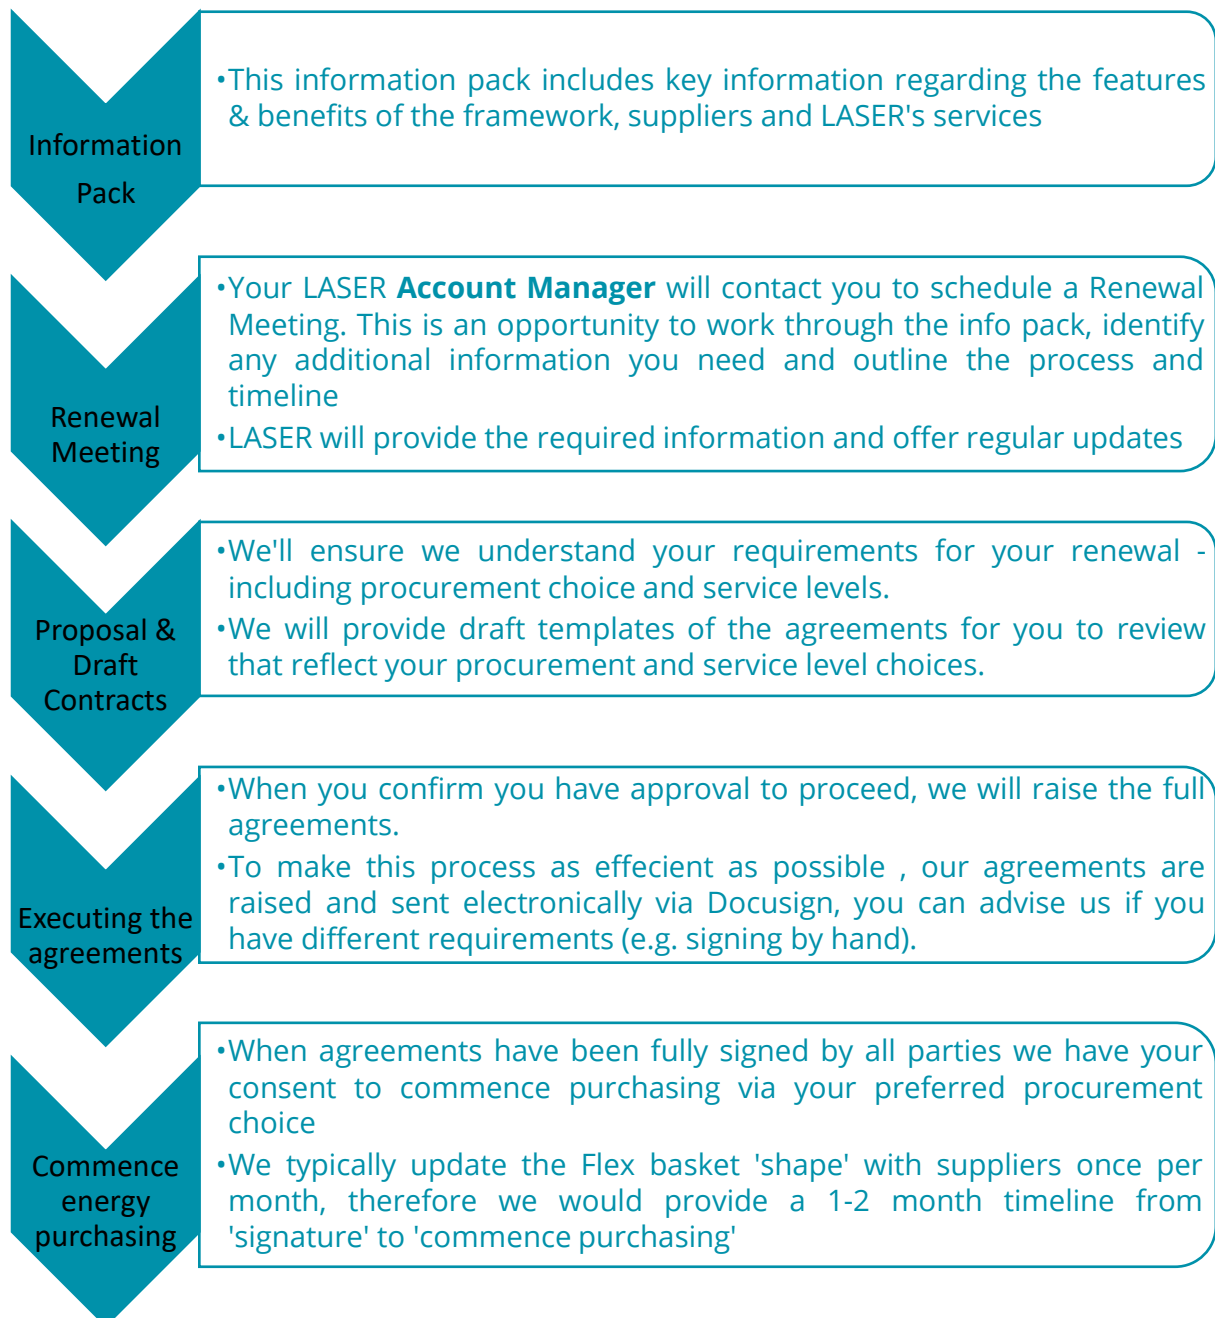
Information Pack

•This information pack includes key information regarding the features & benefits of the framework, suppliers and LASER's services

Renewal Meeting

•Your LASER **Account Manager** will contact you to schedule a Renewal Meeting. This is an opportunity to work through the info pack, identify any additional information you need and outline the process and timeline

•LASER will provide the required information and offer regular updates

Proposal & Draft Contracts

•We'll ensure we understand your requirements for your renewal - including procurement choice and service levels.

•We will provide draft templates of the agreements for you to review that reflect your procurement and service level choices.

Executing the agreements

•When you confirm you have approval to proceed, we will raise the full agreements.

•To make this process as effecient as possible , our agreements are raised and sent electronically via Docusign, you can advise us if you have different requirements (e.g. signing by hand).

Commence energy purchasing

•When agreements have been fully signed by all parties we have your consent to commence purchasing via your preferred procurement choice

•We typically update the Flex basket 'shape' with suppliers once per month, therefore we would provide a 1-2 month timeline from 'signature' to 'commence purchasing'